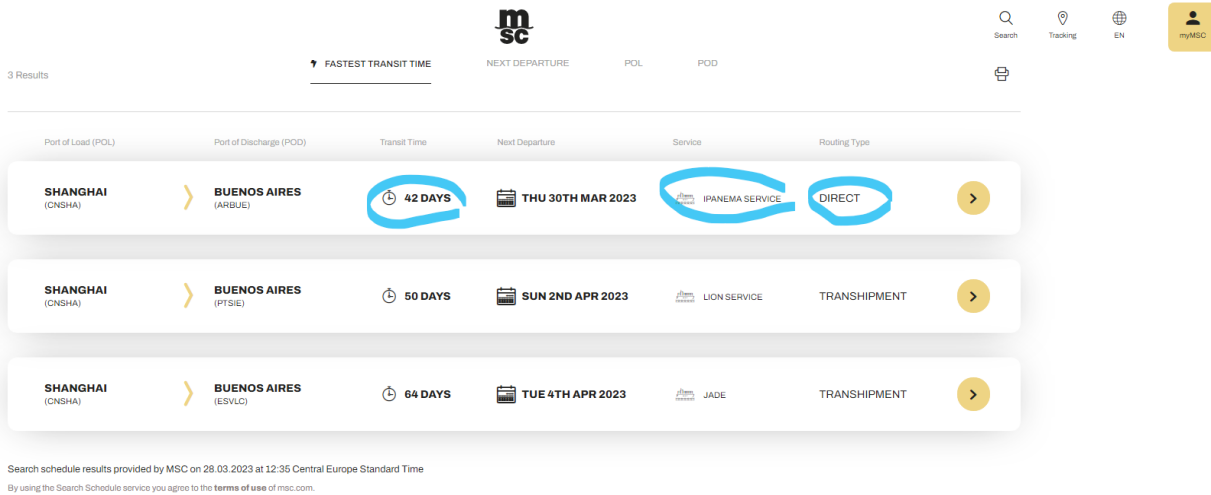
msc

Search Tracking EN myMSC

3 Results

FASTEST TRANSIT TIME NEXT DEPARTURE POL POD

| Port of Load (POL) | Port of Discharge (POD) | Transit Time | Next Departure | Service | Routing Type |
|---|---|---|---|---|---|
| SHANGHAI (CNSHA) | BUENOS AIRES (ARBUE) | 42 DAYS | THU 30TH MAR 2023 | IPANEMA SERVICE | DIRECT |
| SHANGHAI (CNSHA) | BUENOS AIRES (PTSIE) | 50 DAYS | SUN 2ND APR 2023 | LION SERVICE | TRANSHIPMENT |
| SHANGHAI (CNSHA) | BUENOS AIRES (ESVLC) | 64 DAYS | TUE 4TH APR 2023 | JADE | TRANSHIPMENT |

Search schedule results provided by MSC on 28.03.2023 at 12:35 Central Europe Standard Time

By using the Search Schedule service you agree to the terms of use of msc.com.